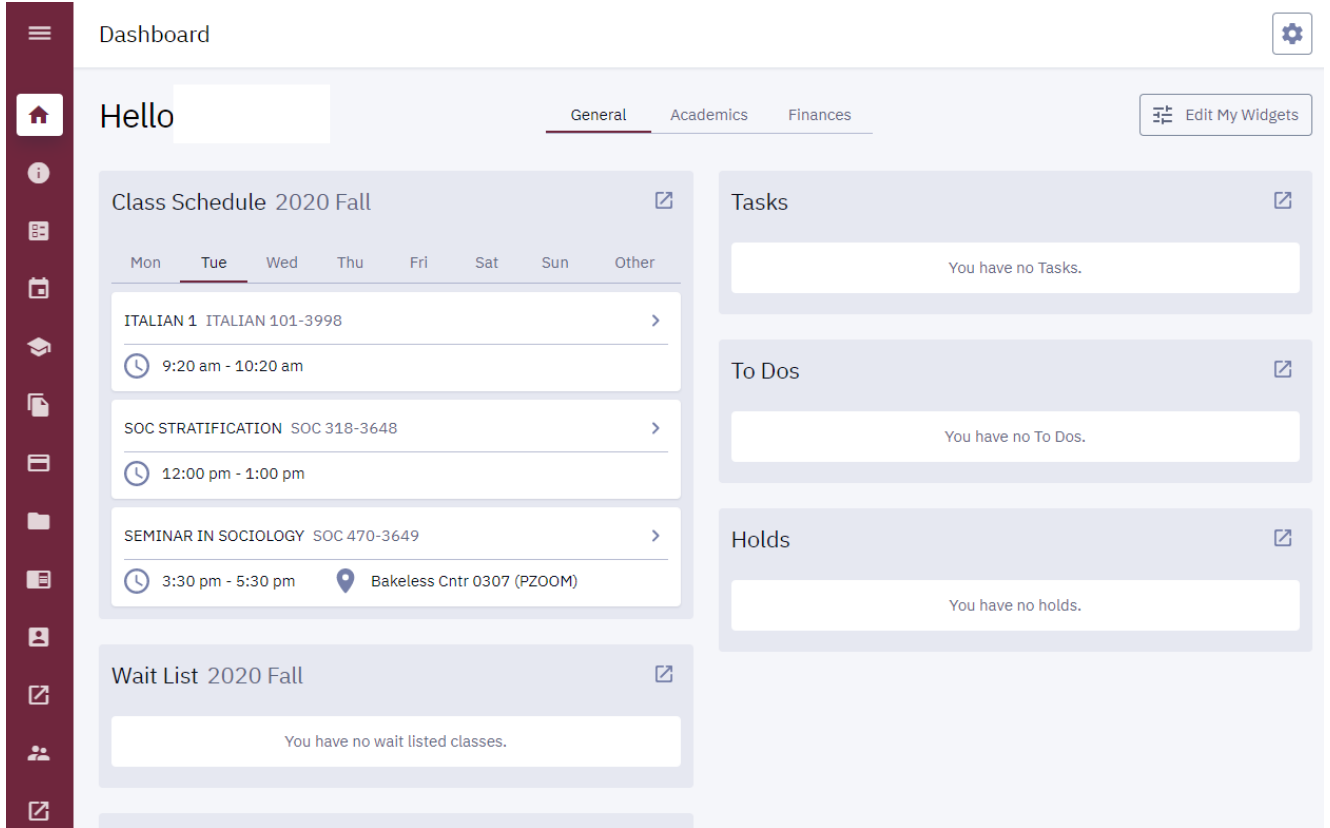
Dashboard

Hello

General Academics Finances

Edit My Widgets

Class Schedule 2020 Fall

Mon Tue Wed Thu Fri Sat Sun Other

ITALIAN 1 ITALIAN 101-3998

9:20 am - 10:20 am

SOC STRATIFICATION SOC 318-3648

12:00 pm - 1:00 pm

SEMINAR IN SOCIOLOGY SOC 470-3649

3:30 pm - 5:30 pm Bakeless Cntr 0307 (PZOOM)

Wait List 2020 Fall

You have no wait listed classes.

Tasks

You have no Tasks.

To Dos

You have no To Dos.

Holds

You have no holds.